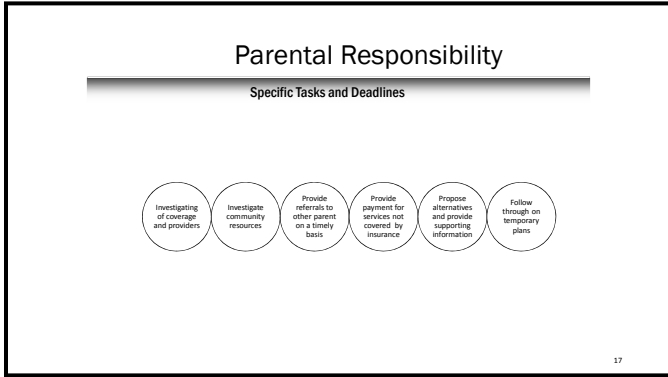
Parental Responsibility

Specific Tasks and Deadlines

Investigating of coverage and providers

Investigate community resources

Provide referrals to other parent on a timely basis

Provide payment for services not covered by insurance

Propose alternatives and provide supporting information

Follow through on temporary plans

17